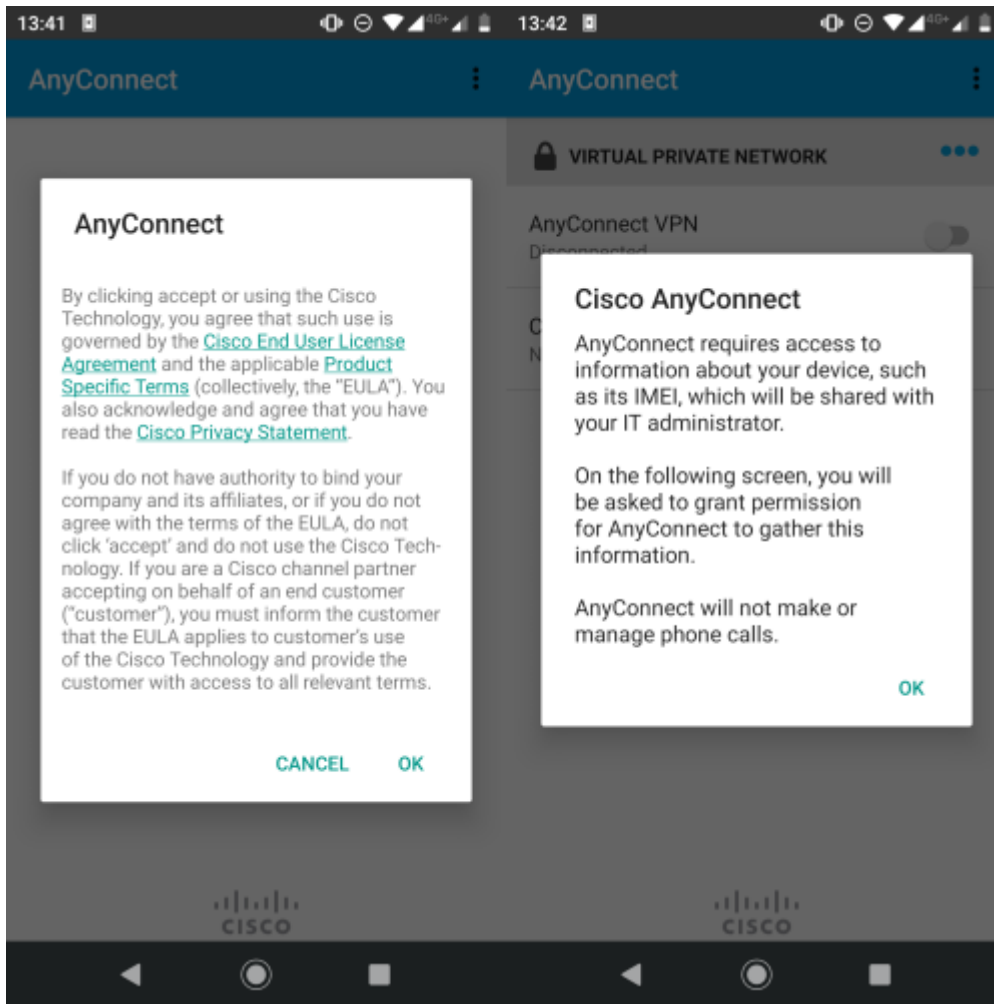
13:41

AnyConnect

AnyConnect

By clicking accept or using the Cisco Technology, you agree that such use is governed by the Cisco End User License Agreement and the applicable Product Specific Terms (collectively, the "EULA"). You also acknowledge and agree that you have read the Cisco Privacy Statement.

If you do not have authority to bind your company and its affiliates, or if you do not agree with the terms of the EULA, do not click 'accept' and do not use the Cisco Technology. If you are a Cisco channel partner accepting on behalf of an end customer ("customer"), you must inform the customer that the EULA applies to customer's use of the Cisco Technology and provide the customer with access to all relevant terms.

CANCEL OK

CISCO

13:42

AnyConnect

VIRTUAL PRIVATE NETWORK

AnyConnect VPN
Disconnected

Cisco AnyConnect

AnyConnect requires access to information about your device, such as its IMEI, which will be shared with your IT administrator.

On the following screen, you will be asked to grant permission for AnyConnect to gather this information.

AnyConnect will not make or manage phone calls.

OK

CISCO